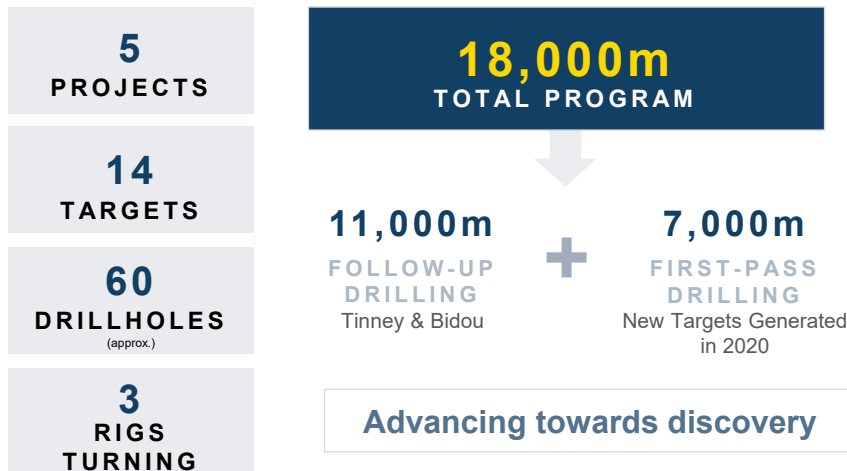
5
PROJECTS

14
TARGETS

60
DRILLHOLES
(approx.)

3
RIGS
TURNING

18,000m
TOTAL PROGRAM

11,000m
FOLLOW-UP DRILLING
Tinney & Bidou

+

7,000m
FIRST-PASS DRILLING
New Targets Generated in 2020

Advancing towards discovery